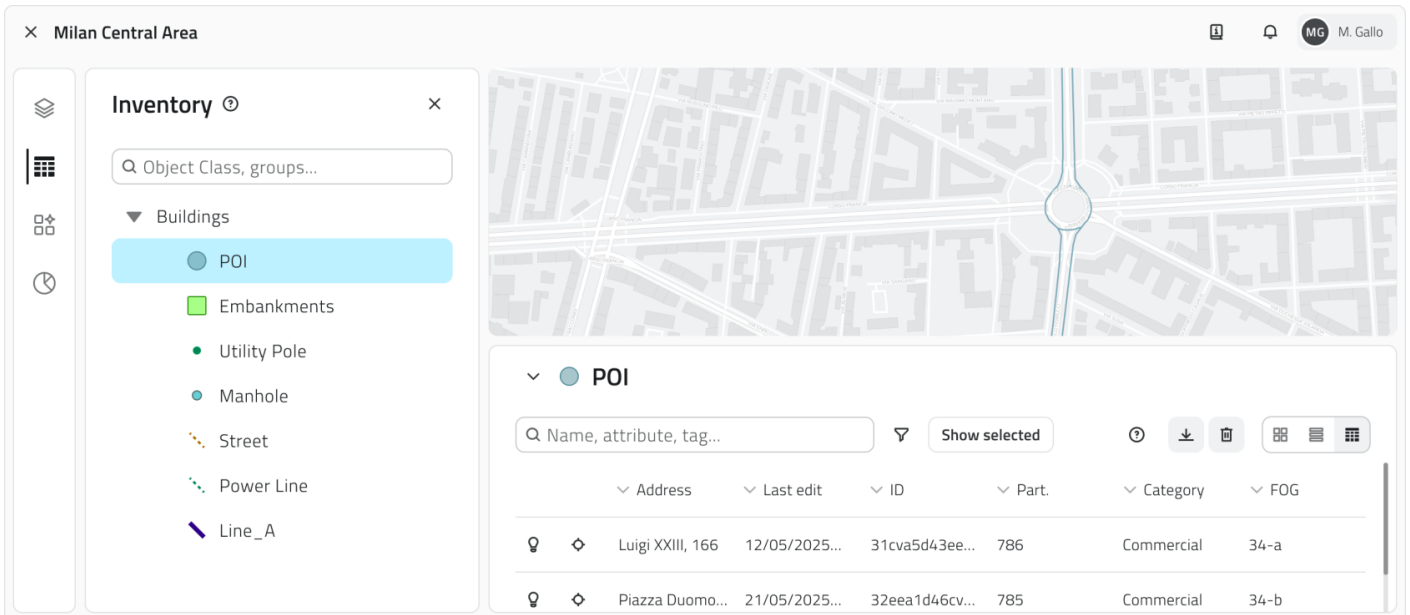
Milan Central Area

MG M. Gallo

Inventory

Object Class, groups...

Buildings

POI

Embankments

Utility Pole

Manhole

Street

Power Line

Line_A

POI

Name, attribute, tag...

Show selected

| | | Address | Last edit | ID | Part. | Category | FOG |
|---|---|---|---|---|---|---|---|
| | | Luigi XXIII, 166 | 12/05/2025... | 31cva5d43ee... | 786 | Commercial | 34-a |
| | | Piazza Duomo... | 21/05/2025... | 32eea1d46cv... | 785 | Commercial | 34-b |